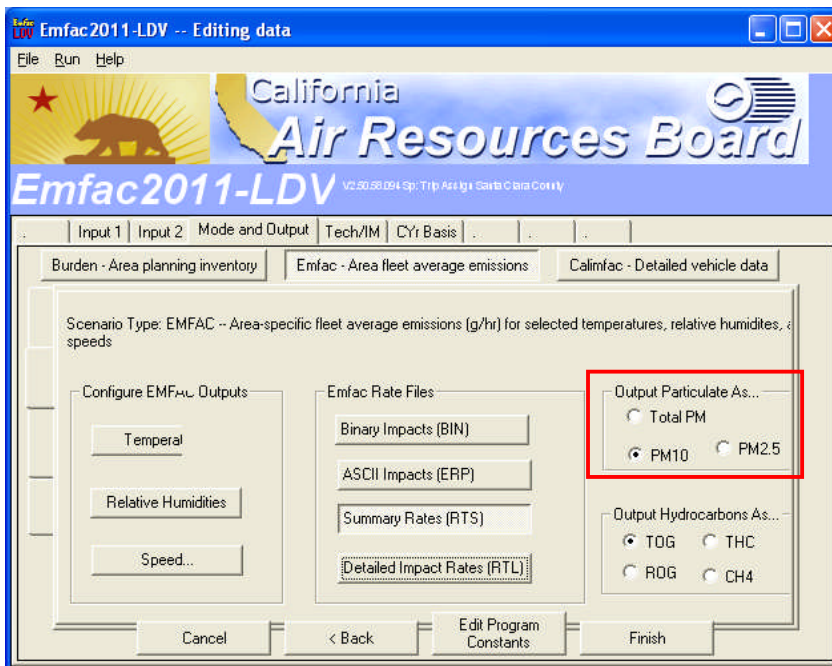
Emfac LDV Emfac2011-LDV -- Editing data

File Run Help

California Air Resources Board

Emfac2011-LDV V2.50.58.094 Sp: Trip Assign Santa Clara County

. | Input 1 | Input 2 | Mode and Output | Tech/IM | CYr Basis | . | . | .

Burden - Area planning inventory

Emfac - Area fleet average emissions

Calimfac - Detailed vehicle data

Scenario Type: EMFAC -- Area-specific fleet average emissions (g/hr) for selected temperatures, relative humidites, a speeds

Configure EMFAC Outputs

Temperat

Relative Humidities

Speed...

Emfac Rate Files

Binary Impacts (BIN)

ASCII Impacts (ERP)

Summary Rates (RTS)

Detailed Impact Rates (RTL)

Output Particulate As...

Total PM

PM10

PM2.5

Output Hydrocarbons As...

TOG

THC

ROG

CH4

Cancel

< Back

Edit Program Constants

Finish